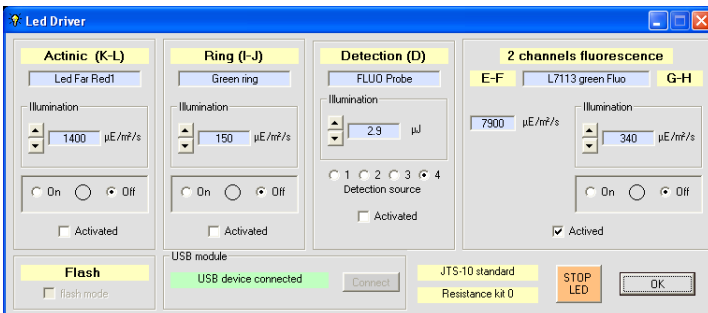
Led Driver

Actinic (K-L)
Led Far Red1
Illumination
1400 µE/m²/s
On Off
Activated

Ring (I-J)
Green ring
Illumination
150 µE/m²/s
On Off
Activated

Detection (D)
FLUO Probe
Illumination
2.9 µJ
1 2 3 4
Detection source
Activated

2 channels fluorescence
E-F L7113 green Fluo G-H
Illumination
7900 µE/m²/s
340 µE/m²/s
On Off
Actived

Flash
flash mode

USB module
USB device connected
Connect

JTS-10 standard
Resistance kit 0

STOP LED
OK